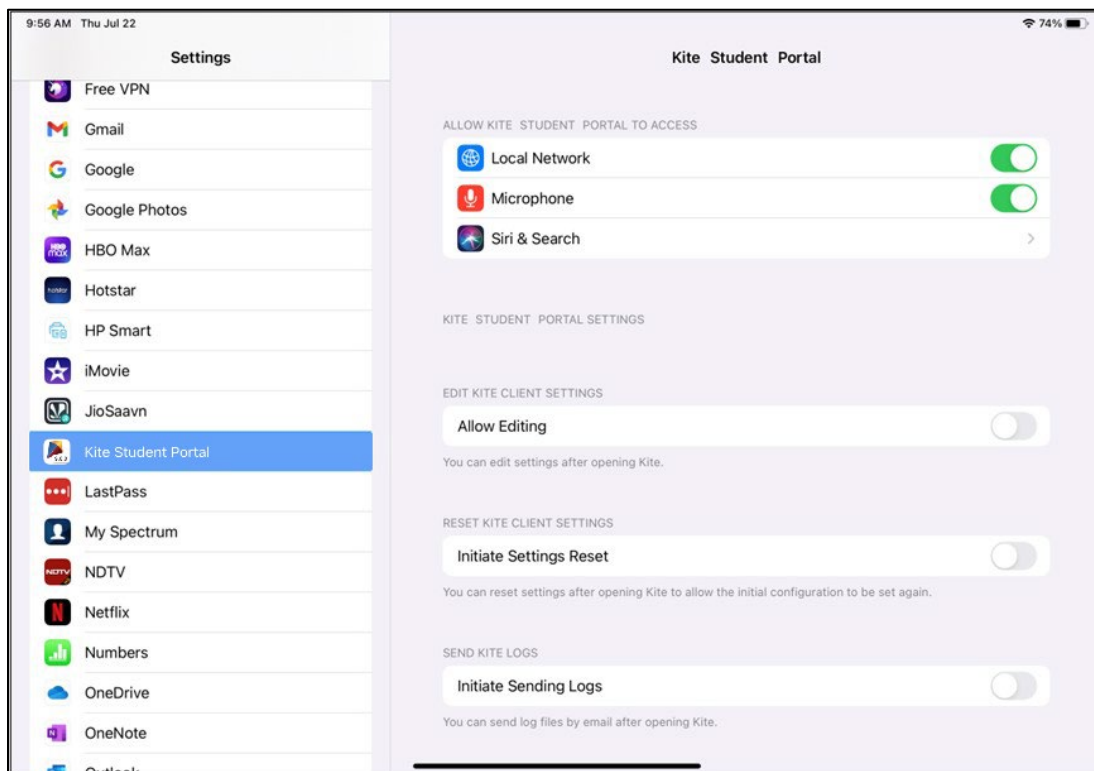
9:56 AM Thu Jul 22

74%

Settings

Free VPN
Gmail
Google
Google Photos
HBO Max
Hotstar
HP Smart
iMovie
JioSaavn
Kite Student Portal
LastPass
My Spectrum
NDTV
Netflix
Numbers
OneDrive
OneNote
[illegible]

Kite Student Portal

ALLOW KITE STUDENT PORTAL TO ACCESS

Local Network
Microphone
Siri & Search

KITE STUDENT PORTAL SETTINGS

EDIT KITE CLIENT SETTINGS

Allow Editing

You can edit settings after opening Kite.

RESET KITE CLIENT SETTINGS

Initiate Settings Reset

You can reset settings after opening Kite to allow the initial configuration to be set again.

SEND KITE LOGS

Initiate Sending Logs

You can send log files by email after opening Kite.